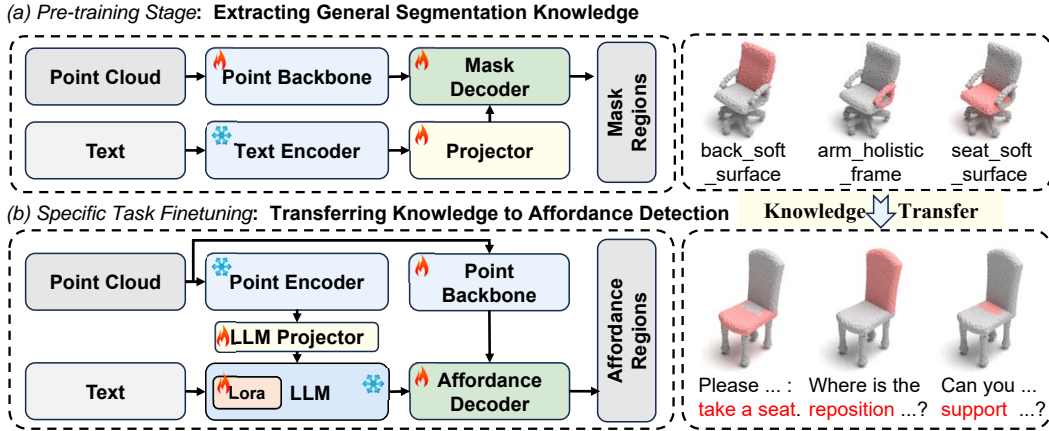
(a) Pre-training Stage: Extracting General Segmentation Knowledge

Point Cloud

Point Backbone

Mask Decoder

Mask Regions

Text

Text Encoder

Projector

back_soft_surface

arm_holistic_frame

seat_soft_surface

(b) Specific Task Finetuning: Transferring Knowledge to Affordance Detection

Knowledge Transfer

Point Cloud

Point Encoder

Point Backbone

Affordance Regions

LLM Projector

Text

Lora

LLM

Affordance Decoder

Please ... : take a seat.

Where is the reposition ...?

Can you ... support ...?